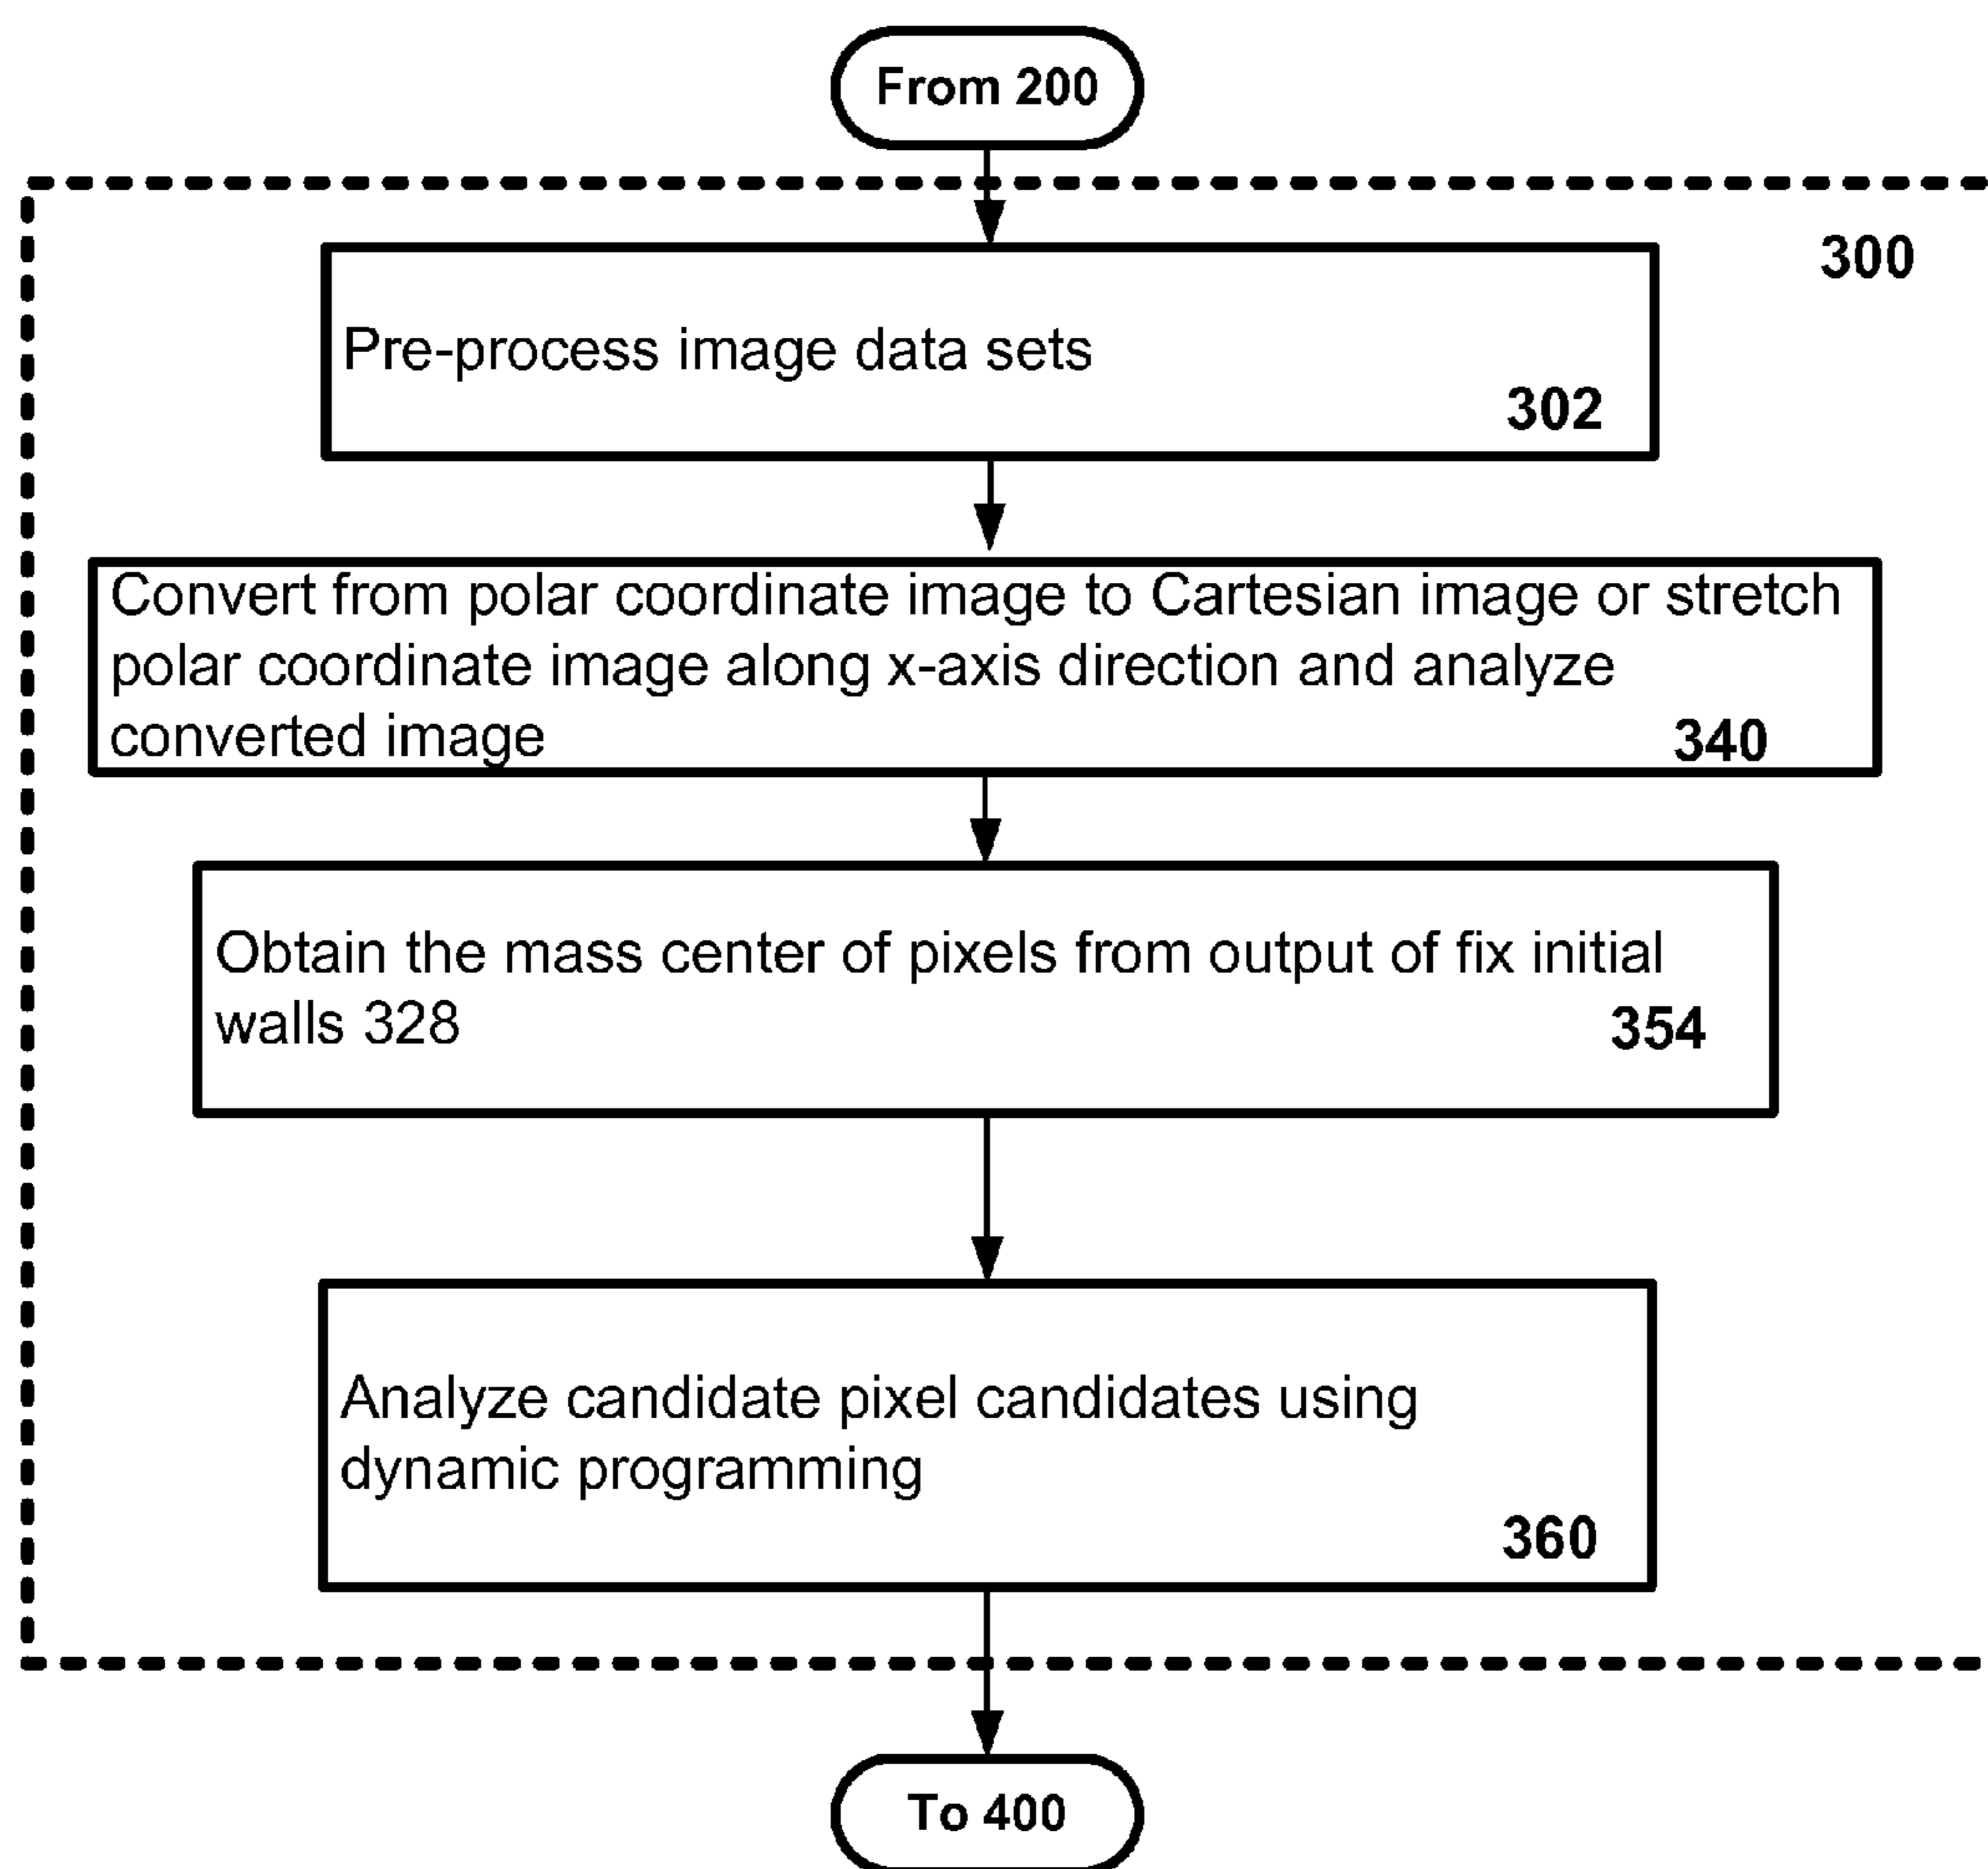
From 200

300

Pre-process image data sets

302

Convert from polar coordinate image to Cartesian image or stretch polar coordinate image along x-axis direction and analyze converted image

340

Obtain the mass center of pixels from output of fix initial walls 328

354

Analyze candidate pixel candidates using dynamic programming

360

To 400